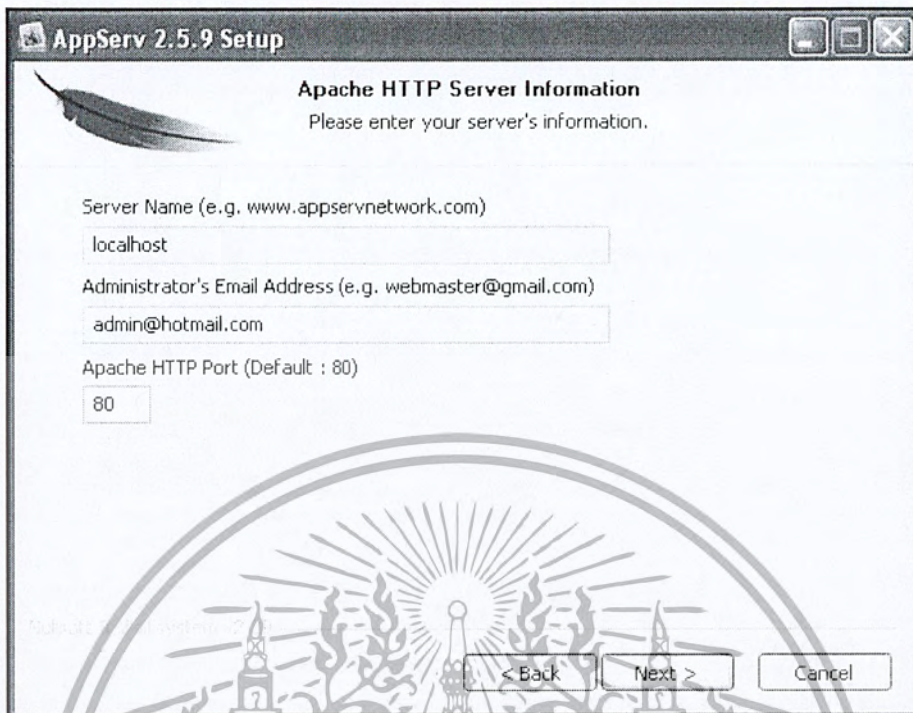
AppServ 2.5.9 Setup

Apache HTTP Server Information

Please enter your server's information.

Server Name (e.g. www.appservnetwork.com)

localhost

Administrator's Email Address (e.g. webmaster@gmail.com)

admin@hotmail.com

Apache HTTP Port (Default : 80)

80

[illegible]

< Back Next > Cancel